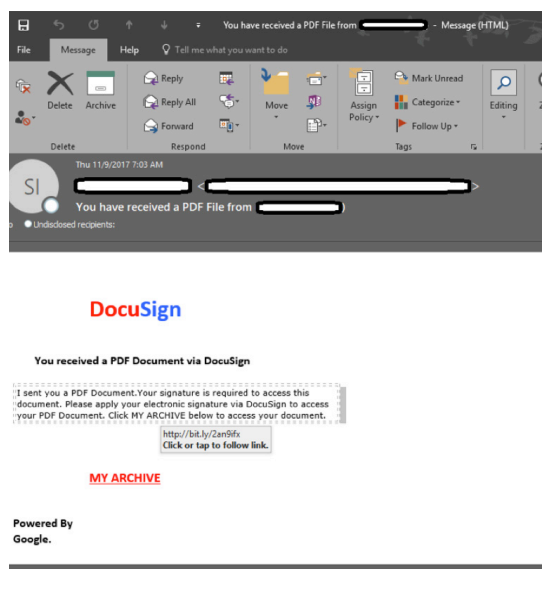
You have received a PDF File from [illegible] - Message (HTML)

File Message Help Tell me what you want to do

Delete Archive
Delete

Reply
Reply All
Forward
Respond

Move
Move

Assign Policy
Mark Unread
Categorize
Follow Up
Tags

Editing

Thu 11/9/2017 7:03 AM

SI

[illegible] < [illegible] >

You have received a PDF File from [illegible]

Undisclosed recipients:

DocuSign

You received a PDF Document via DocuSign

I sent you a PDF Document.Your signature is required to access this document. Please apply your electronic signature via DocuSign to access your PDF Document. Click MY ARCHIVE below to access your document.

http://bit.ly/2an9ifx
Click or tap to follow link.

MY ARCHIVE

Powered By
Google.